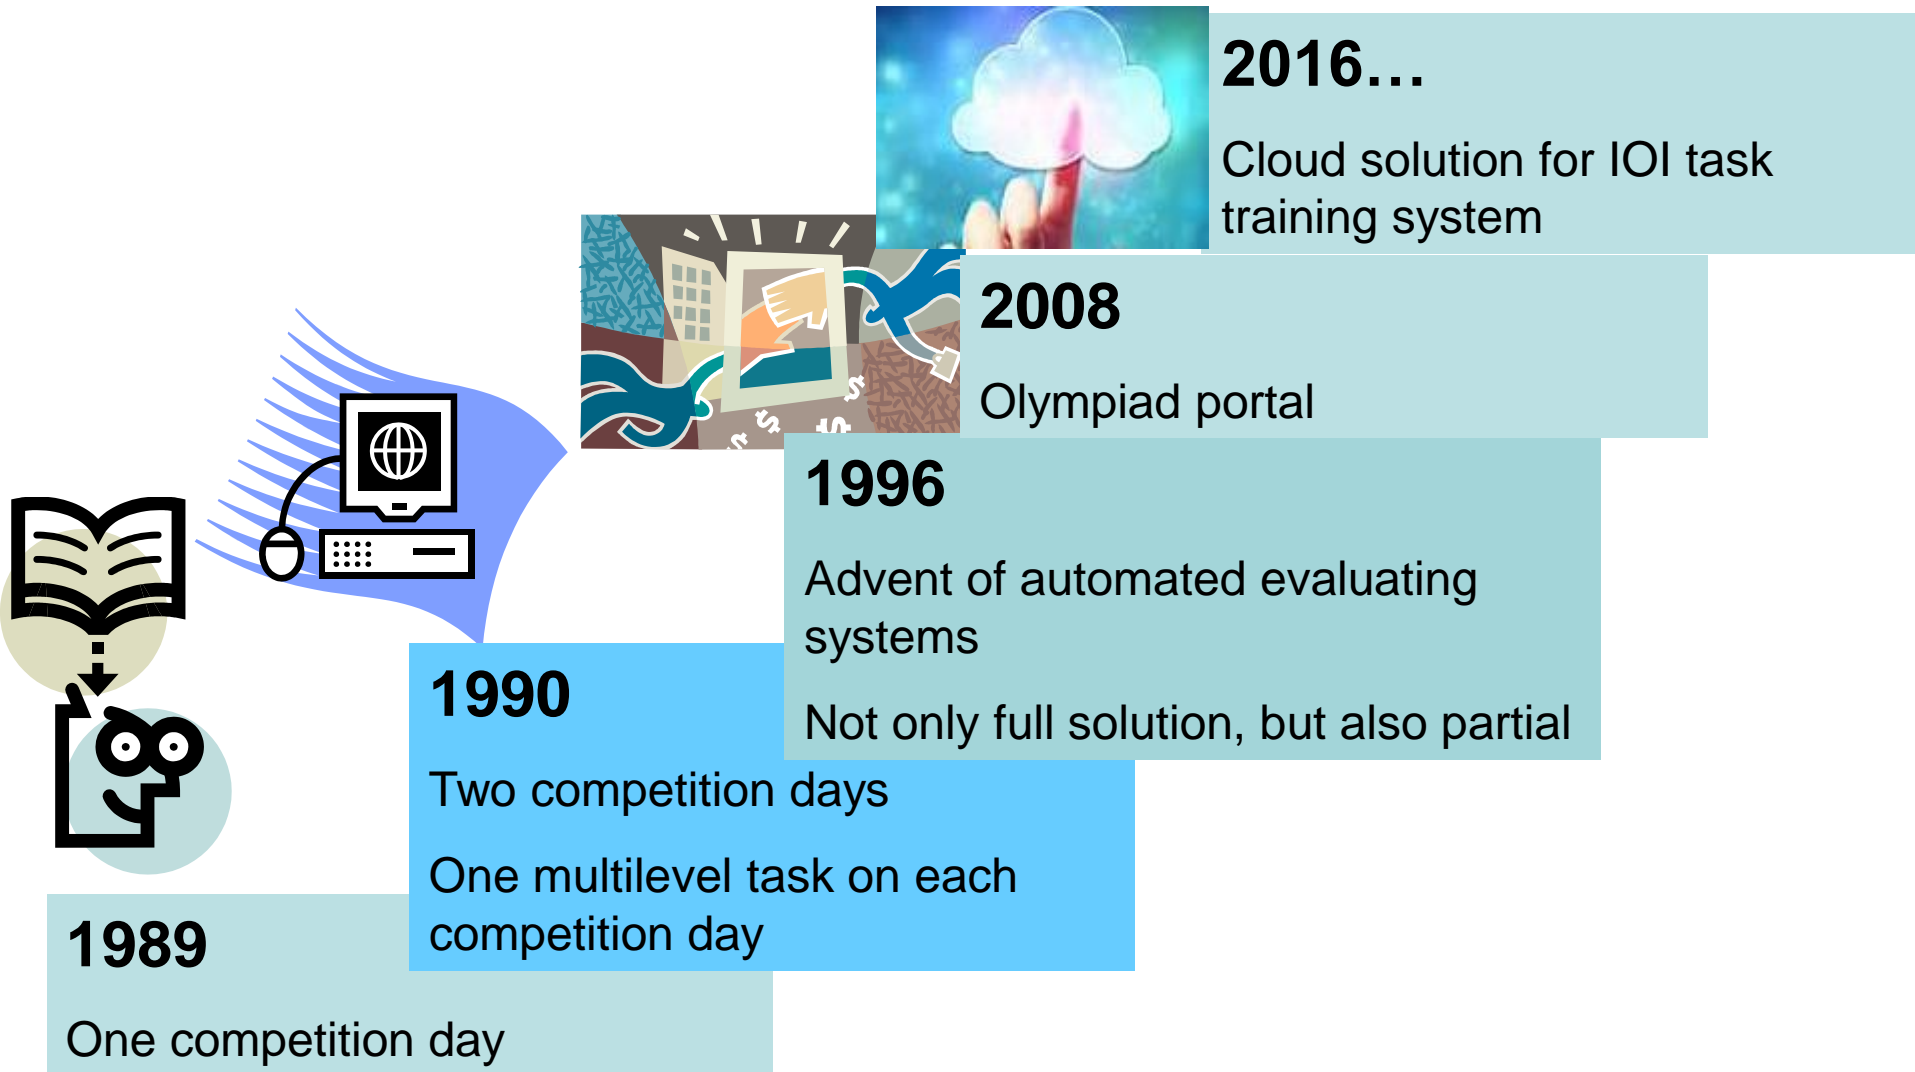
2016…

Cloud solution for IOI task training system

2008

Olympiad portal

1996

Advent of automated evaluating systems

Not only full solution, but also partial

1990

Two competition days

One multilevel task on each competition day

1989

One competition day